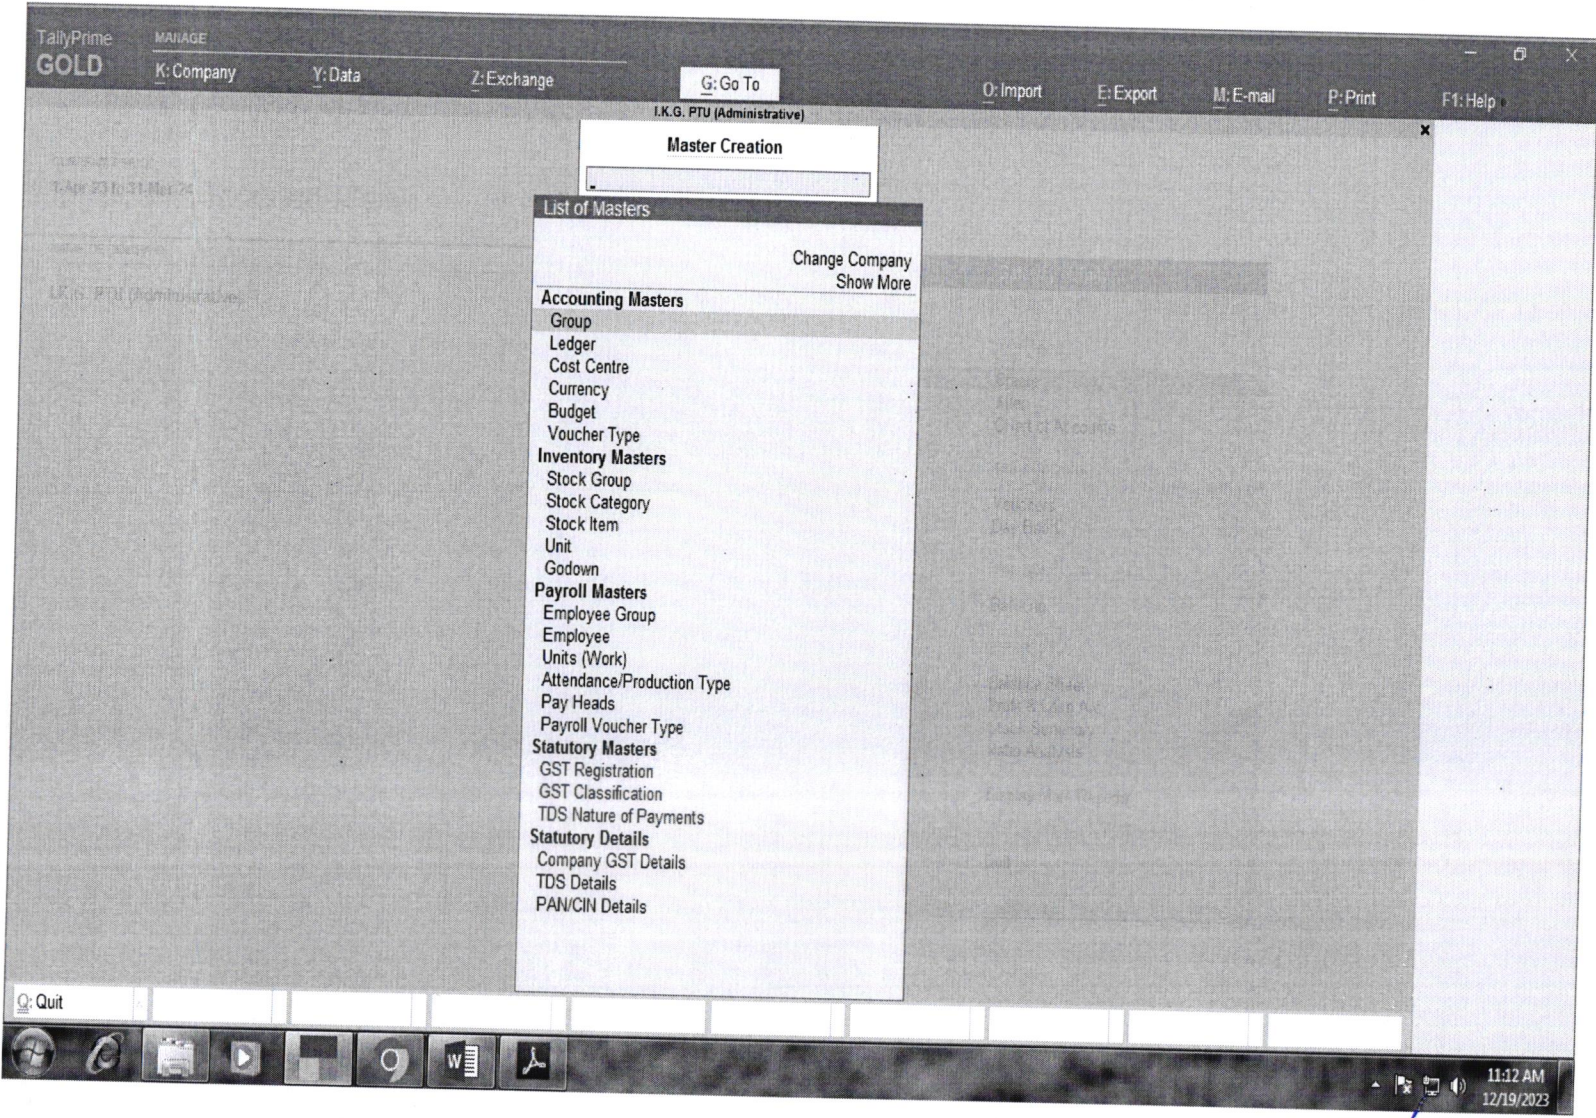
TallyPrime GOLD

MANAGE

K: Company

Y: Data

Z: Exchange

G: Go To

O: Import

E: Export

M: E-mail

P: Print

F1: Help

I.K.G. PTU (Administrative)

1-Apr-23 to 31-Mar-24

I.K.G. PTU (Administrative)

Master Creation

List of Masters

Change Company
Show More

Accounting Masters
Group
Ledger
Cost Centre
Currency
Budget
Voucher Type
Inventory Masters
Stock Group
Stock Category
Stock Item
Unit
Godown
Payroll Masters
Employee Group
Employee
Units (Work)
Attendance/Production Type
Pay Heads
Payroll Voucher Type
Statutory Masters
GST Registration
GST Classification
TDS Nature of Payments
Statutory Details
Company GST Details
TDS Details
PAN/CIN Details

Q: Quit

11:12 AM
12/19/2023